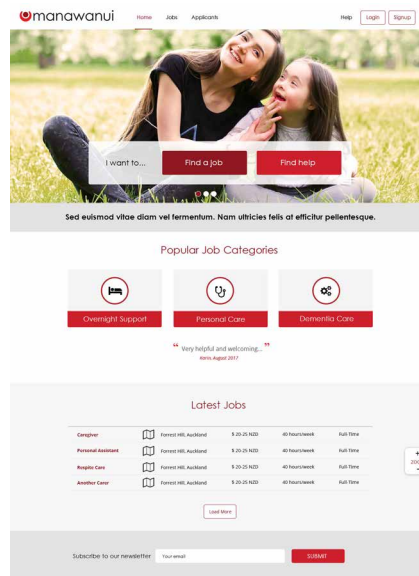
manawanui

Home Jobs Applicants

Help Login Signup

I want to... Find a job Find help

Sed euismod vitae diam vel fermentum. Nam ultricies felis at efficitur pellentesque.

Popular Job Categories

Overnight Support

Personal Care

Dementia Care

" Very helpful and welcoming... "
Kerris August 2017

Latest Jobs

| | | | | |
|---|---|---|---|---|
| Caregiver | Forrest Hill, Auckland | $ 20-25 NZD | 40 hours/week | Full-Time |
| Personal Assistant | Forrest Hill, Auckland | $ 20-25 NZD | 40 hours/week | Full-Time |
| Respite Care | Forrest Hill, Auckland | $ 20-25 NZD | 40 hours/week | Full-Time |
| Another Carer | Forrest Hill, Auckland | $ 20-25 NZD | 40 hours/week | Full-Time |

Load More

Subscribe to our newsletter Your email SUBMIT

+
200
-